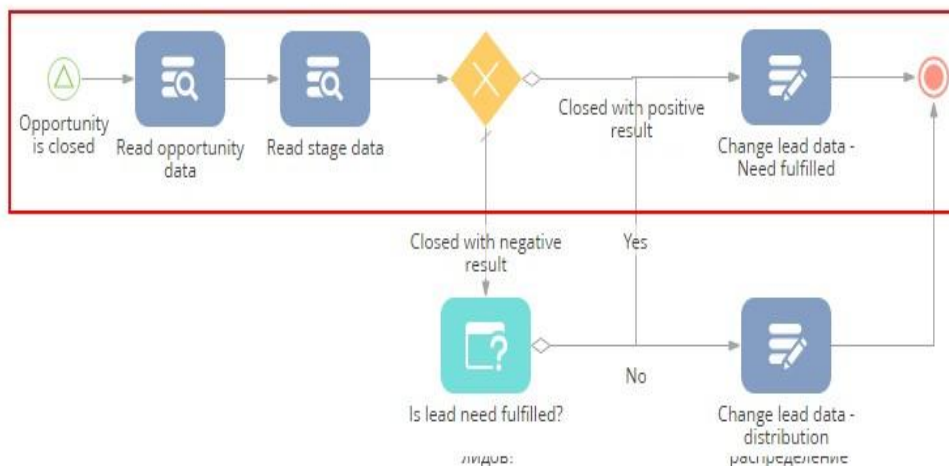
Opportunity is closed

Read opportunity data

Read stage data

Closed with positive result

Change lead data - Need fulfilled

Closed with negative result

Yes

Is lead need fulfilled?

No

Change lead data - distribution

лидов:

распределение